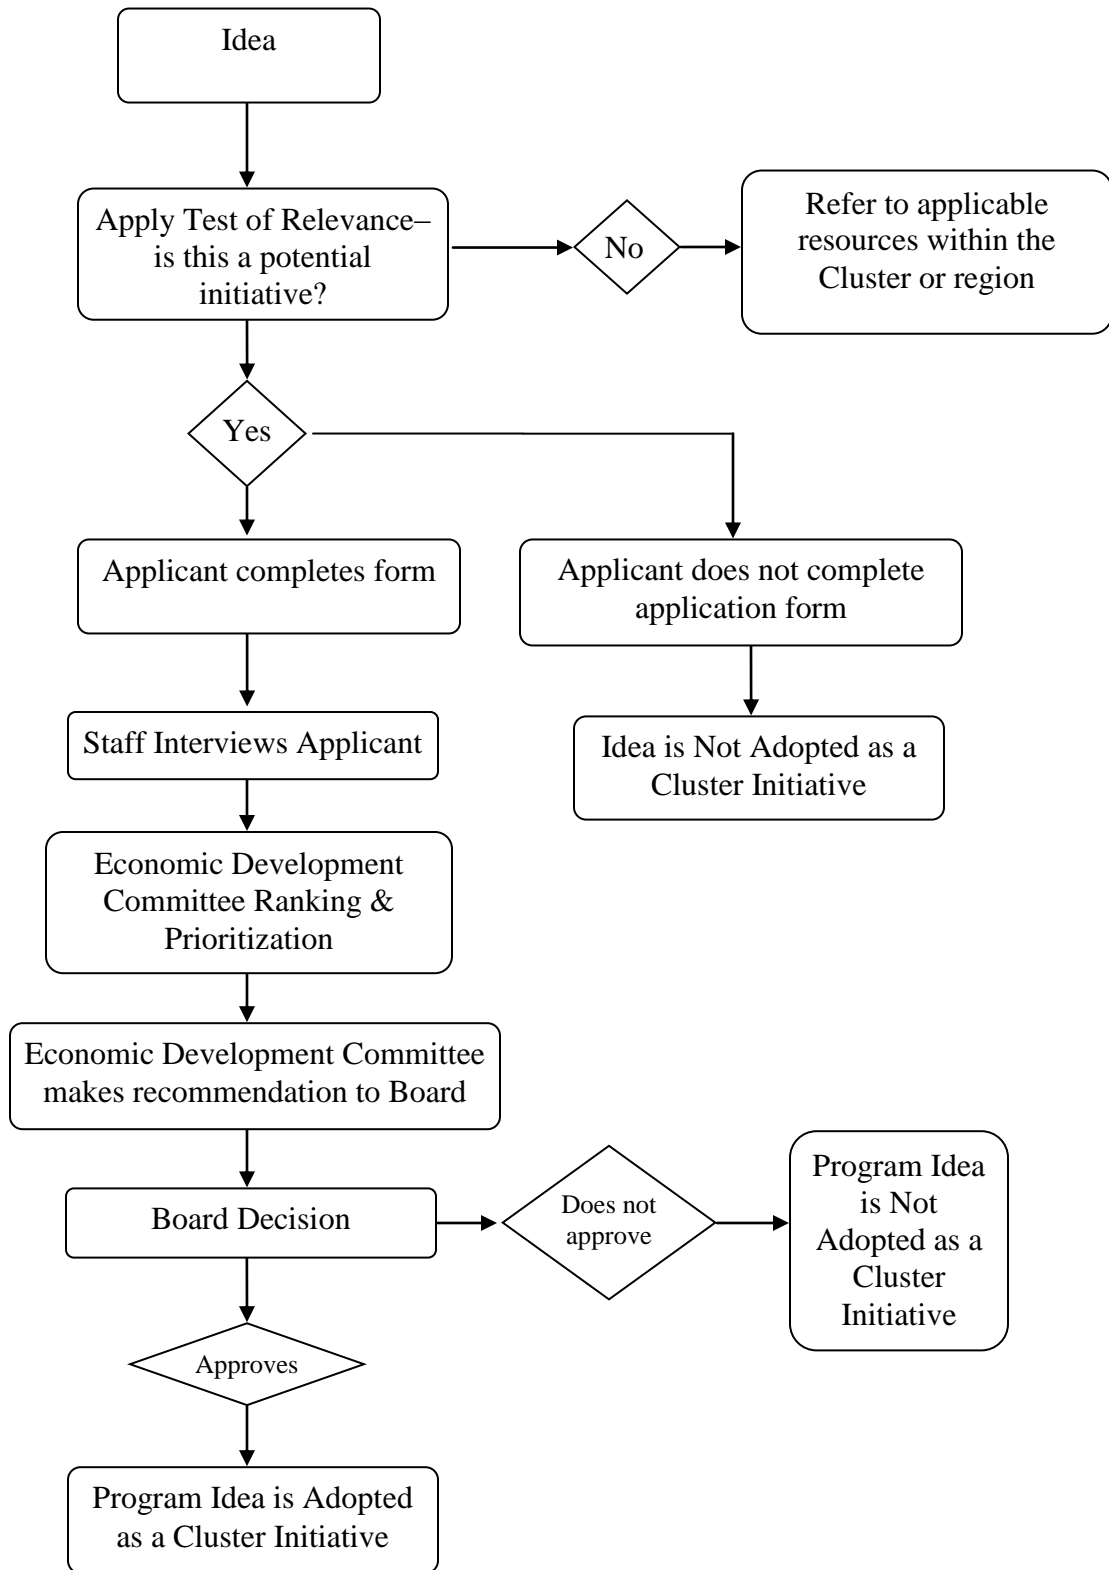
Idea

Apply Test of Relevance– is this a potential initiative?

No

Refer to applicable resources within the Cluster or region

Yes

Applicant completes form

Applicant does not complete application form

Staff Interviews Applicant

Idea is Not Adopted as a Cluster Initiative

Economic Development Committee Ranking & Prioritization

Economic Development Committee makes recommendation to Board

Board Decision

Does not approve

Program Idea is Not Adopted as a Cluster Initiative

Approves

Program Idea is Adopted as a Cluster Initiative